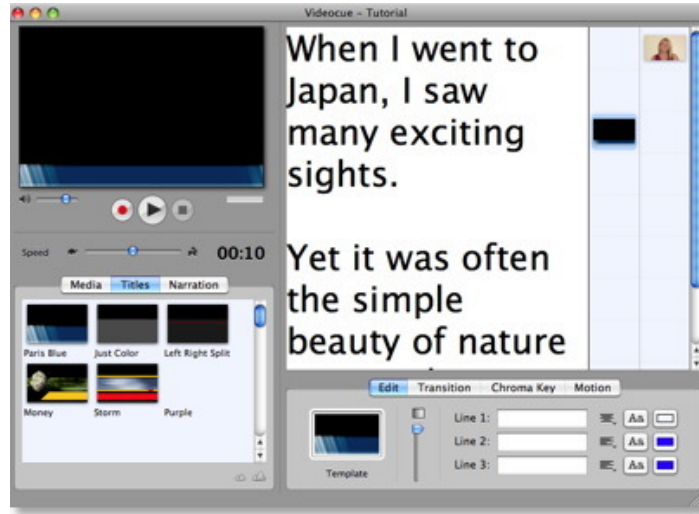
Videocue - Tutorial

When I went to Japan, I saw many exciting sights.

Yet it was often the simple beauty of nature

Speed 00:10

Media Titles Narration

Paris Blue
Just Color
Left Right Split
Money
Storm
Purple

Edit Transition Chroma Key Motion

Template

Line 1:
Line 2:
Line 3:

Aa
Aa
Aa